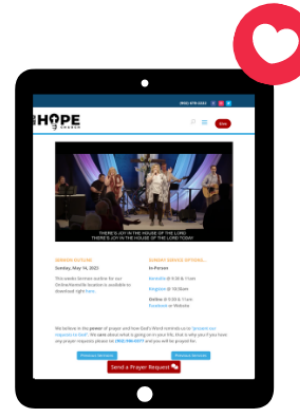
(903) 478-0043

HOPE CHURCH

Give

THERE'S JOY IN THE HOUSE OF THE LORD
THERE'S JOY IN THE HOUSE OF THE LORD TODAY

SERMON OUTLINE
Sunday, May 14, 2023

This weeks Sermon outline for our Online/Kenrick location is available on download right here.

SUNDAY SERVICE OPTIONS
In-Person

Kenrick @ 9:30 & 11am
Kingston @ 10:30am
DeVille @ 9:30 & 11am
Facebook on Website

We believe in the power of prayer and how God's Word reminds us to "present our requests to God". We care about what is going on in your life, that is why you if you have any prayer requests please fill (903) 398-0477 and you will be prayed for.

Previous Sermons

Previous Sermons

Send a Prayer Request